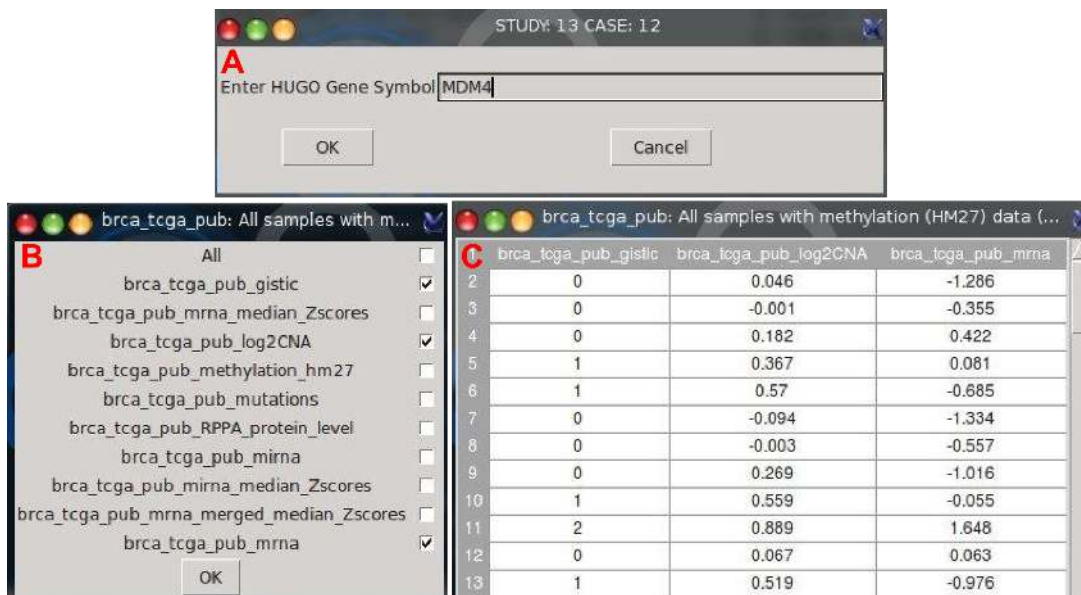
STUDY: 13 CASE: 12

A

Enter HUGO Gene Symbol MDM4

OK

Cancel

brca_tcga_pub: All samples with m...

B

All

brca_tcga_pub_gistic

brca_tcga_pub_mrna_median_Zscores

brca_tcga_pub_log2CNA

brca_tcga_pub_methylation_hm27

brca_tcga_pub_mutations

brca_tcga_pub_RPPA_protein_level

brca_tcga_pub_mirna

brca_tcga_pub_mirna_median_Zscores

brca_tcga_pub_mrna_merged_median_Zscores

brca_tcga_pub_mrna

OK

brca_tcga_pub: All samples with methylation (HM27) data (...

C

| | brca_tcga_pub_gistic | brca_tcga_pub_log2CNA | brca_tcga_pub_mrna |
|---|---|---|---|
| 2 | 0 | 0.046 | -1.286 |
| 3 | 0 | -0.001 | -0.355 |
| 4 | 0 | 0.182 | 0.422 |
| 5 | 1 | 0.367 | 0.081 |
| 6 | 1 | 0.57 | -0.685 |
| 7 | 0 | -0.094 | -1.334 |
| 8 | 0 | -0.003 | -0.557 |
| 9 | 0 | 0.269 | -1.016 |
| 10 | 1 | 0.559 | -0.055 |
| 11 | 2 | 0.889 | 1.648 |
| 12 | 0 | 0.067 | 0.063 |
| 13 | 1 | 0.519 | -0.976 |